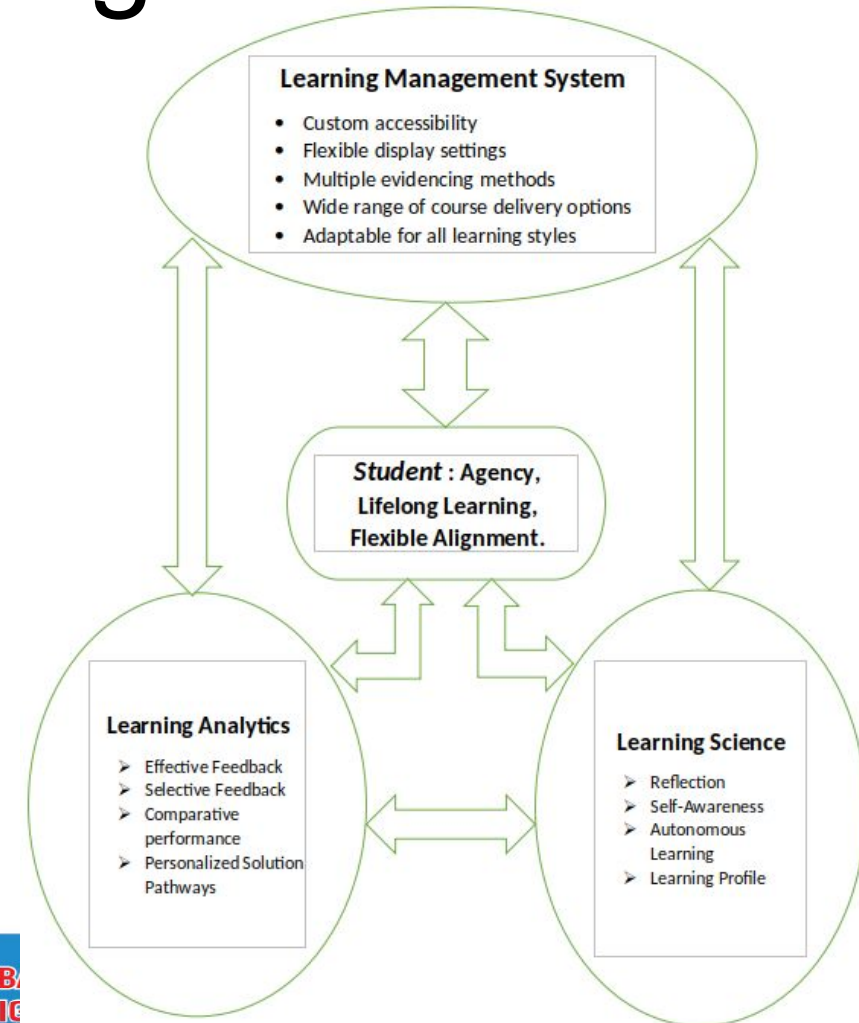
Learning Management System

- Custom accessibility
- Flexible display settings
- Multiple evidencing methods
- Wide range of course delivery options
- Adaptable for all learning styles

*Student* : Agency, Lifelong Learning, Flexible Alignment.

Learning Analytics

- Effective Feedback
- Selective Feedback
- Comparative performance
- Personalized Solution Pathways

Learning Science

- Reflection
- Self-Awareness
- Autonomous Learning
- Learning Profile

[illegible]